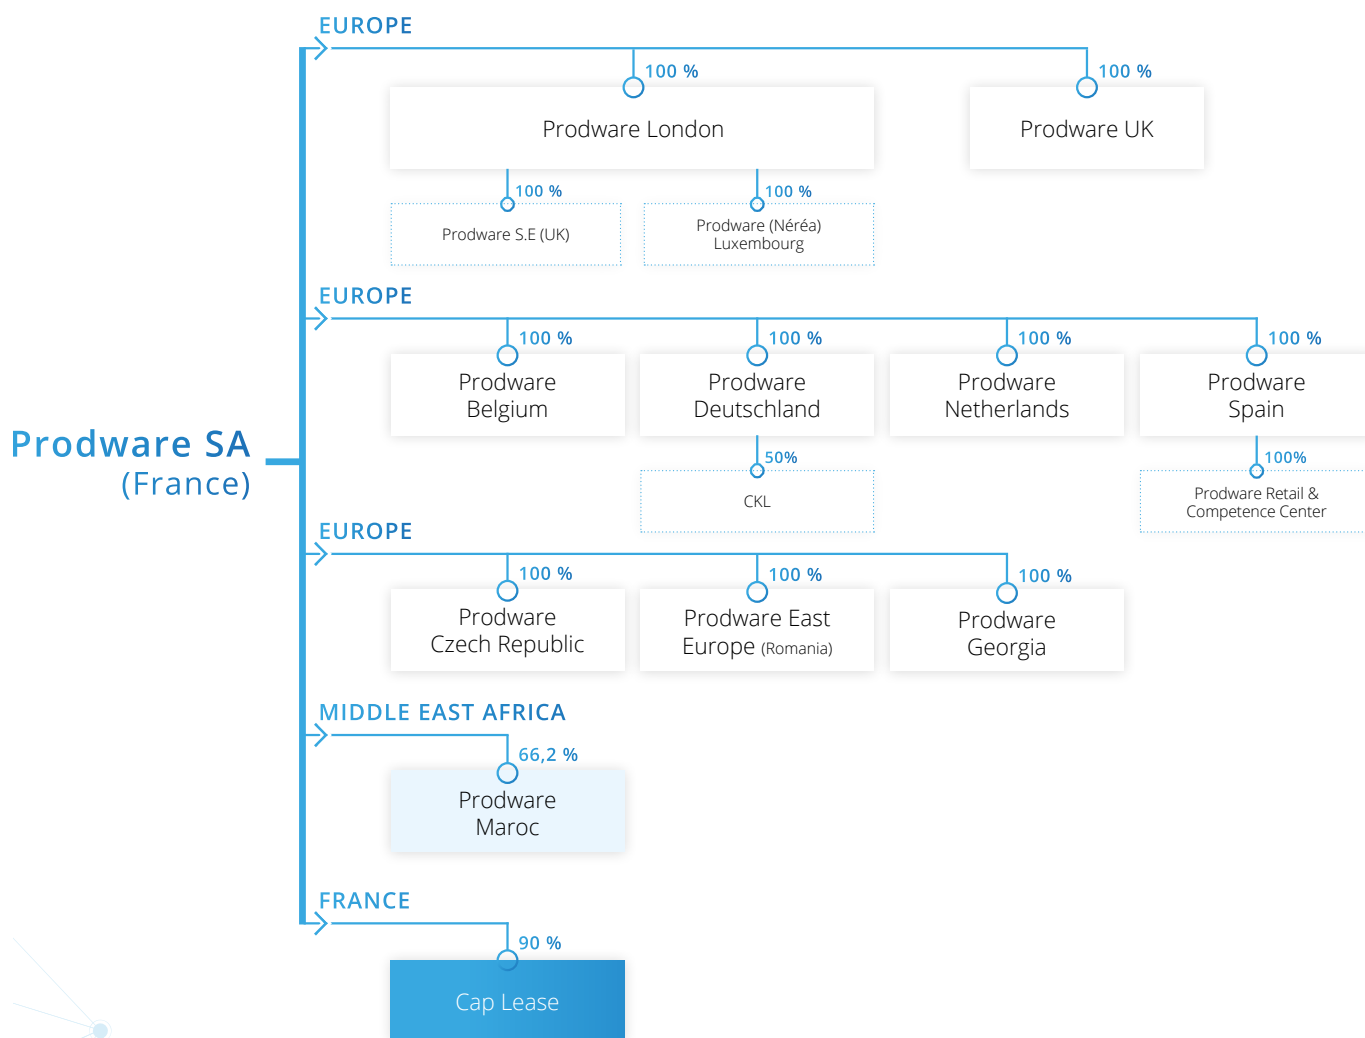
EUROPE

100 %

Prodware London

100 %

Prodware UK

100 %

Prodware S.E (UK)

100 %

Prodware (Néréa) Luxembourg

EUROPE

100 %

Prodware Belgium

100 %

Prodware Deutschland

100 %

Prodware Netherlands

100 %

Prodware Spain

50%

CKL

100%

Prodware Retail & Competence Center

Prodware SA
(France)

EUROPE

100 %

Prodware Czech Republic

100 %

Prodware East Europe (Romania)

100 %

Prodware Georgia

MIDDLE EAST AFRICA

66,2 %

Prodware Maroc

FRANCE

90 %

Cap Lease